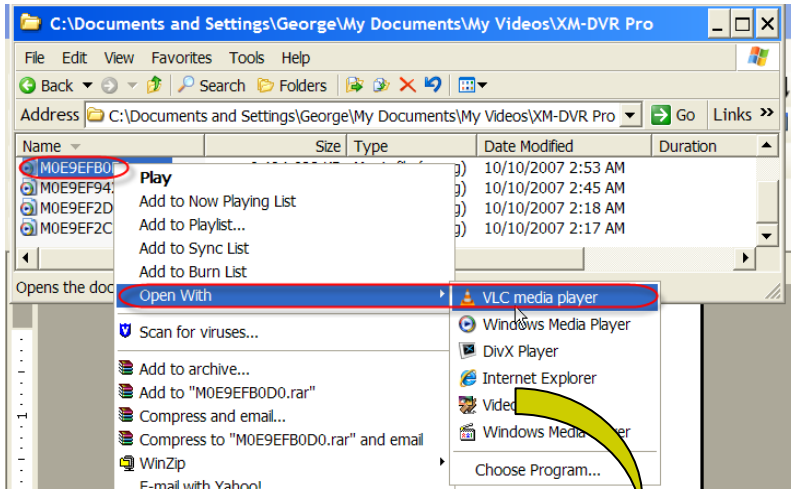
C:\Documents and Settings\George\My Documents\My Videos\XM-DVR Pro

File Edit View Favorites Tools Help

Back Search Folders

Address C:\Documents and Settings\George\My Documents\My Videos\XM-DVR Pro Go Links »

| Name | Size | Type | Date Modified | Duration |
|---|---|---|---|---|
| M0E9EFB0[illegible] | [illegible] | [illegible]g) | 10/10/2007 2:53 AM | |
| M0E9EF94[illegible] | | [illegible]g) | 10/10/2007 2:45 AM | |
| M0E9EF2D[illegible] | | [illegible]g) | 10/10/2007 2:18 AM | |
| M0E9EF2C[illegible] | | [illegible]g) | 10/10/2007 2:17 AM | |

Opens the doc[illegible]

Play
Add to Now Playing List
Add to Playlist...
Add to Sync List
Add to Burn List
Open With
Scan for viruses...
Add to archive...
Add to "M0E9EFB0D0.rar"
Compress and email...
Compress to "M0E9EFB0D0.rar" and email
WinZip
E-mail with Yahoo!

VLC media player
Windows Media Player
DivX Player
Internet Explorer
Vide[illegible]
Windows Media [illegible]er
Choose Program...